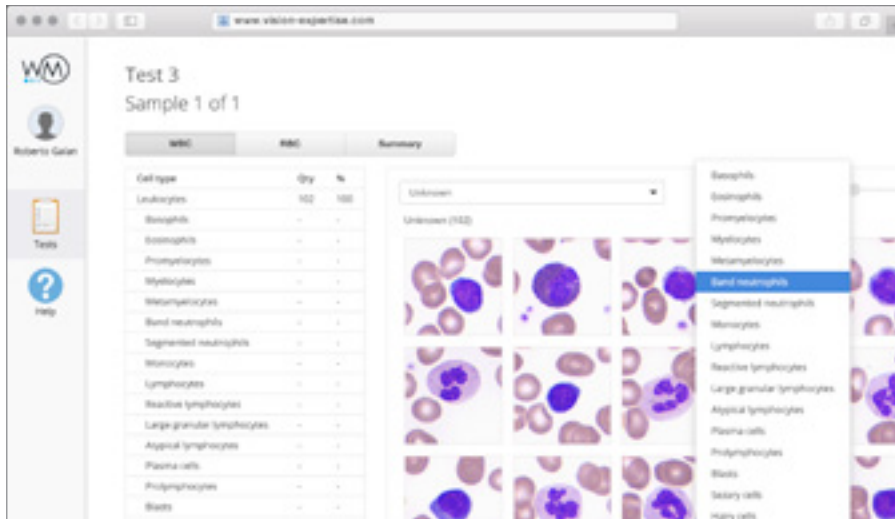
www.vision-expertise.com

WM

Roberto Galan

Tests

Help

Test 3
Sample 1 of 1

WBC | RBC | Summary

| Cell type | Qty | % |
|---|---|---|
| Leukocytes | 102 | 100 |
| Basophils | - | - |
| Eosinophils | - | - |
| Promyelocytes | - | - |
| Myelocytes | - | - |
| Metamyelocytes | - | - |
| Band neutrophils | - | - |
| Segmented neutrophils | - | - |
| Monocytes | - | - |
| Lymphocytes | - | - |
| Reactive lymphocytes | - | - |
| Large granular lymphocytes | - | - |
| Atypical lymphocytes | - | - |
| Plasma cells | - | - |
| Prolymphocytes | - | - |
| Blasts | - | - |

Unknown

Unknown (102)

Basophils
Eosinophils
Promyelocytes
Myelocytes
Metamyelocytes
Band neutrophils
Segmented neutrophils
Monocytes
Lymphocytes
Reactive lymphocytes
Large granular lymphocytes
Atypical lymphocytes
Plasma cells
Prolymphocytes
Blasts
Sezary cells
Hairy cells